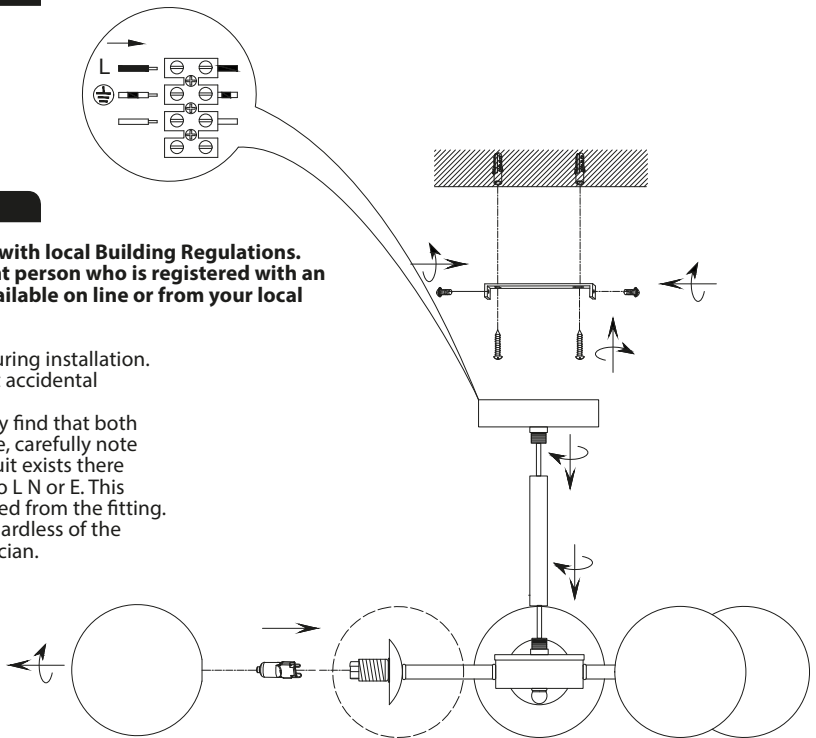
L

with local Building Regulations. nt person who is registered with an ailable on line or from your local

uring installation. accidental

y find that both e, carefully note uit exists there o L N or E. This ed from the fitting. ardless of the cian.